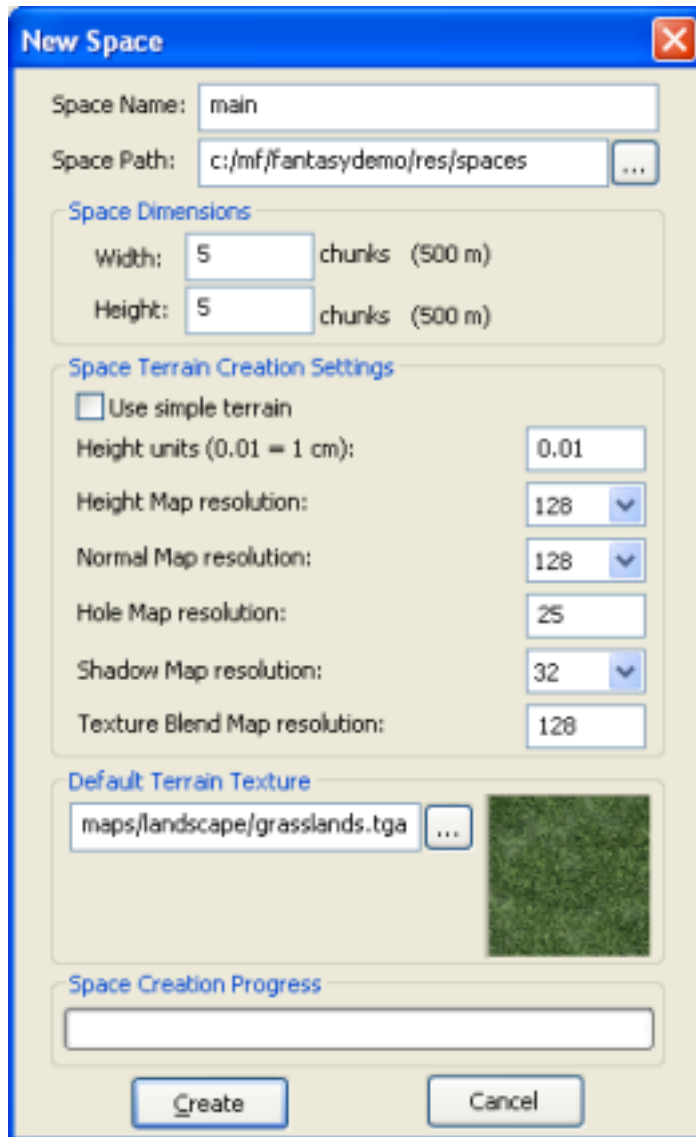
New Space

Space Name: main

Space Path: c:/mf/fantasydemo/res/spaces ...

Space Dimensions

Width: 5 chunks (500 m)

Height: 5 chunks (500 m)

Space Terrain Creation Settings

Use simple terrain

Height units (0.01 = 1 cm): 0.01

Height Map resolution: 128

Normal Map resolution: 128

Hole Map resolution: 25

Shadow Map resolution: 32

Texture Blend Map resolution: 128

Default Terrain Texture

maps/landscape/grasslands.tga ...

Space Creation Progress

Create

Cancel